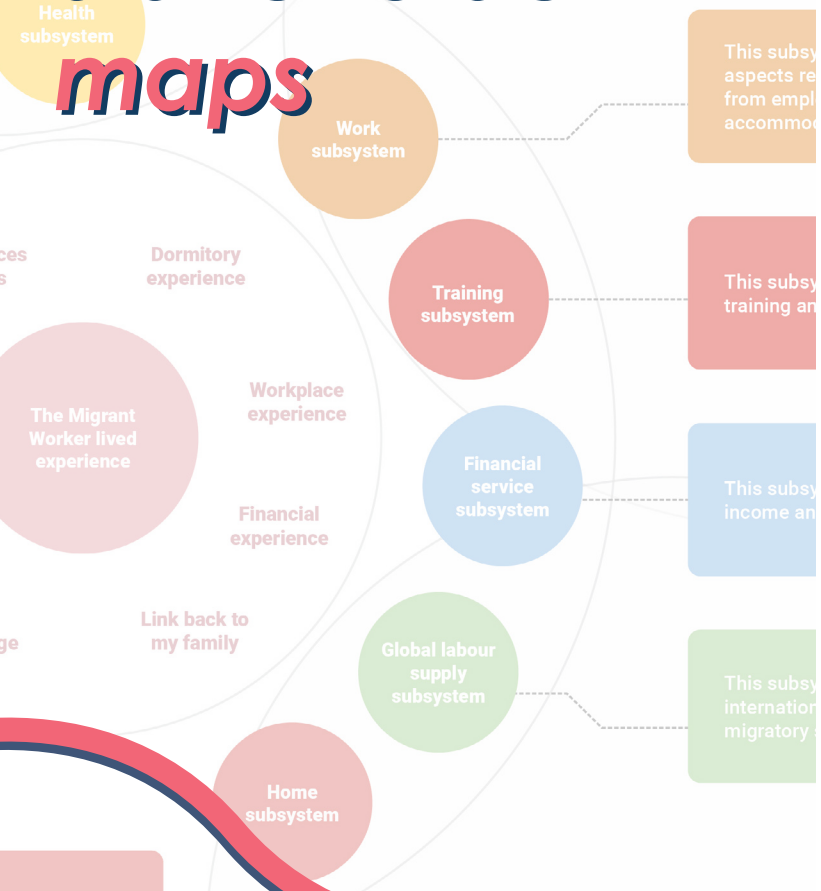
Health subsystem

maps

Work subsystem

This subsy
aspects re
from empl
accommo

ces
s

Dormitory experience

Training subsystem

This subsy
training an

The Migrant Worker lived experience

Workplace experience

Financial service subsystem

This subsy
income an

Financial experience

ge

Link back to my family

Global labour supply subsystem

This subsy
internation
migratory

Home subsystem